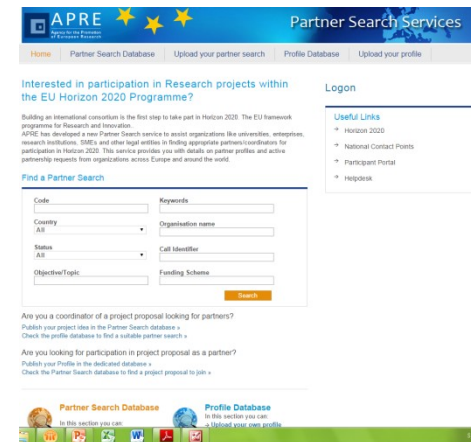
APRE
Agenzia per la Promozione della Ricerca Europea

Partner Search Services

Home | Partner Search Database | Upload your partner search | Profile Database | Upload your profile

Interested in participation in Research projects within the EU Horizon 2020 Programme?

Building an international consortium is the first step to take part in Horizon 2020. The EU framework programme for Research and Innovation.
APRE has developed a new Partner Search service to assist organizations like universities, enterprises, research institutions, SMEs and other legal entities in finding appropriate partners/coordinators for participation in Horizon 2020. This service provides you with details on partner profiles and active partnership requests from organizations across Europe and around the world.

Find a Partner Search

Code
Keywords
Country
All
Organisation name
Status
All
Call Identifier
Objective/Topic
Funding Scheme
Search

Are you a coordinator of a project proposal looking for partners?
Publish your project idea in the Partner Search database »
Check the profile database to find a suitable partner search »

Are you looking for participation in project proposal as a partner?
Publish your Profile in the dedicated database »
Check the Partner Search database to find a project proposal to join »

Partner Search Database
In this section you can:

Profile Database
In this section you can:
→ Upload your own profile

Logon

Useful Links
Horizon 2020
National Contact Points
Participant Portal
Helpdesk